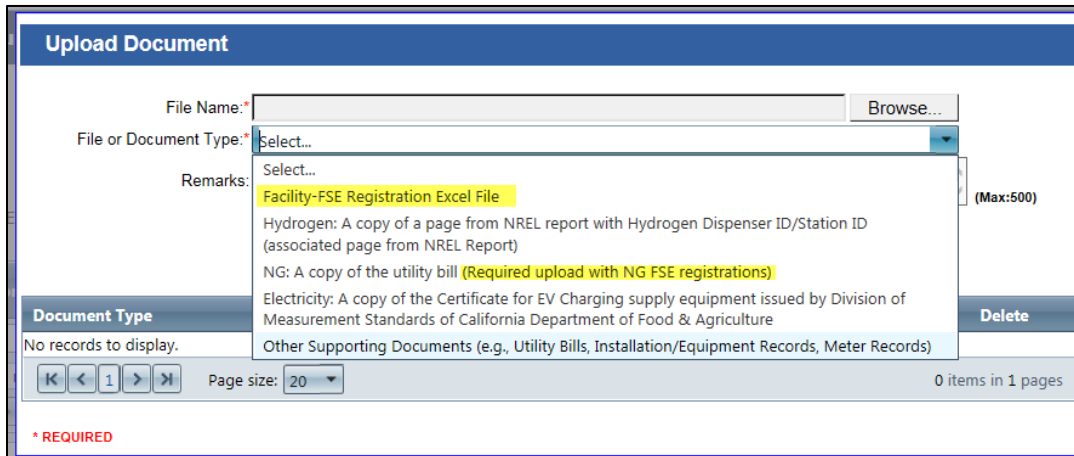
Upload Document

File Name:* Browse...

File or Document Type:* Select...

Remarks:

(Max:500)

Select...

Facility-FSE Registration Excel File

Hydrogen: A copy of a page from NREL report with Hydrogen Dispenser ID/Station ID (associated page from NREL Report)

NG: A copy of the utility bill (Required upload with NG FSE registrations)

Electricity: A copy of the Certificate for EV Charging supply equipment issued by Division of Measurement Standards of California Department of Food & Agriculture

Other Supporting Documents (e.g., Utility Bills, Installation/Equipment Records, Meter Records)

Document Type

Delete

No records to display.

1

Page size: 20

0 items in 1 pages

* REQUIRED